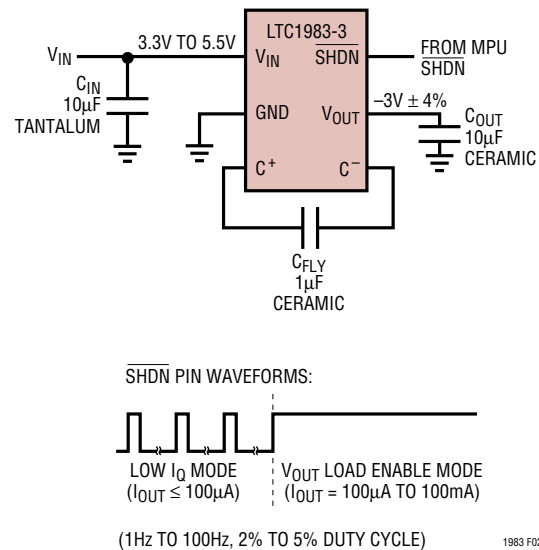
$V_{IN}$

3.3V TO 5.5V

LTC1983-3

$V_{IN}$

$\overline{SHDN}$

FROM MPU $\overline{SHDN}$

$C_{IN}$ 10μF TANTALUM

GND

$V_{OUT}$

–3V ± 4%

$C_{OUT}$ 10μF CERAMIC

$C^+$

$C^-$

$C_{FLY}$ 1μF CERAMIC

$\overline{SHDN}$ PIN WAVEFORMS:

LOW $I_Q$ MODE ($I_{OUT} \leq 100μA$)

$V_{OUT}$ LOAD ENABLE MODE ($I_{OUT}$ = 100μA TO 100mA)

(1Hz TO 100Hz, 2% TO 5% DUTY CYCLE)

1983 F02